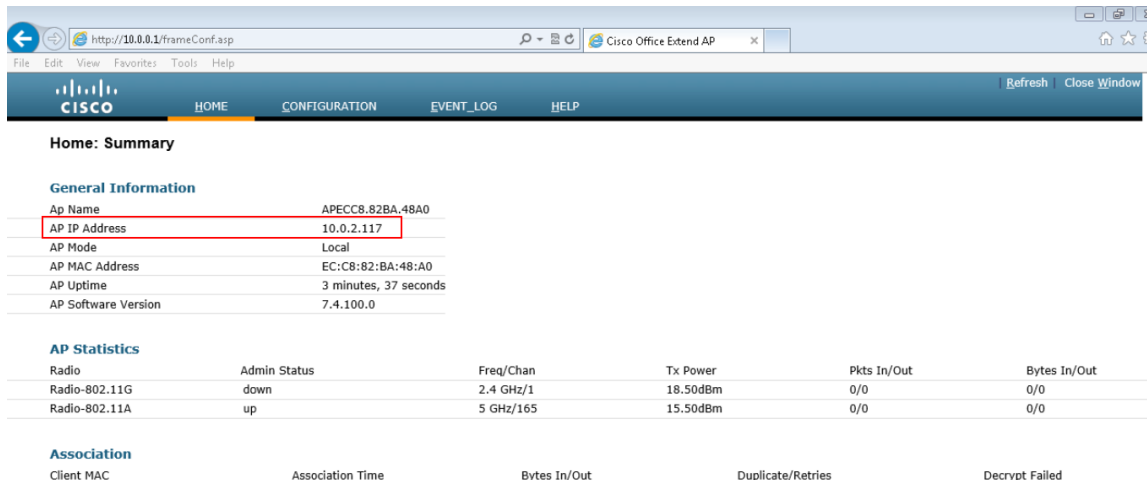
http://10.0.0.1/frameConf.asp
Cisco Office Extend AP
File Edit View Favorites Tools Help
cisco
HOME CONFIGURATION EVENT_LOG HELP
Refresh | Close Window

Home: Summary

General Information

| Ap Name | APECC8.82BA.48A0 |
|---|---|
| AP IP Address | 10.0.2.117 |
| AP Mode | Local |
| AP MAC Address | EC:C8:82:BA:48:A0 |
| AP Uptime | 3 minutes, 37 seconds |
| AP Software Version | 7.4.100.0 |

AP Statistics

| Radio | Admin Status | Freq/Chan | Tx Power | Pkts In/Out | Bytes In/Out |
|---|---|---|---|---|---|
| Radio-802.11G | down | 2.4 GHz/1 | 18.50dBm | 0/0 | 0/0 |
| Radio-802.11A | up | 5 GHz/165 | 15.50dBm | 0/0 | 0/0 |

Association

| Client MAC | Association Time | Bytes In/Out | Duplicate/Retries | Decrypt Failed |
|---|---|---|---|---|